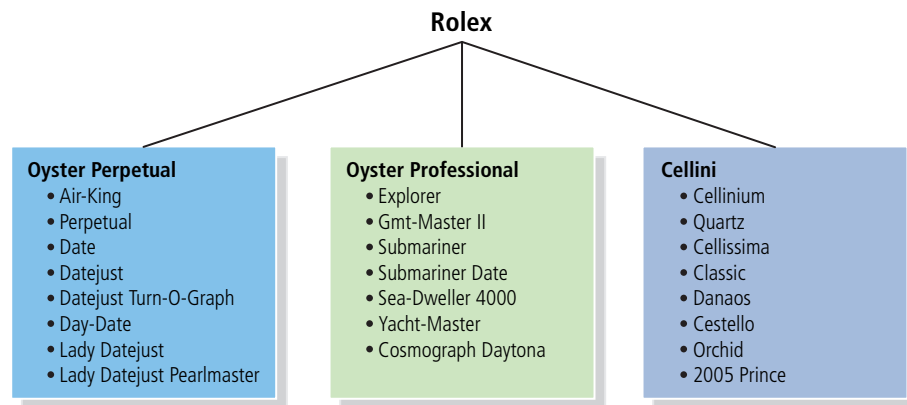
Rolex

Oyster Perpetual
• Air-King
• Perpetual
• Date
• Datejust
• Datejust Turn-O-Graph
• Day-Date
• Lady Datejust
• Lady Datejust Pearlmaster

Oyster Professional
• Explorer
• Gmt-Master II
• Submariner
• Submariner Date
• Sea-Dweller 4000
• Yacht-Master
• Cosmograph Daytona

Cellini
• Cellinium
• Quartz
• Cellissima
• Classic
• Danaos
• Cestello
• Orchid
• 2005 Prince